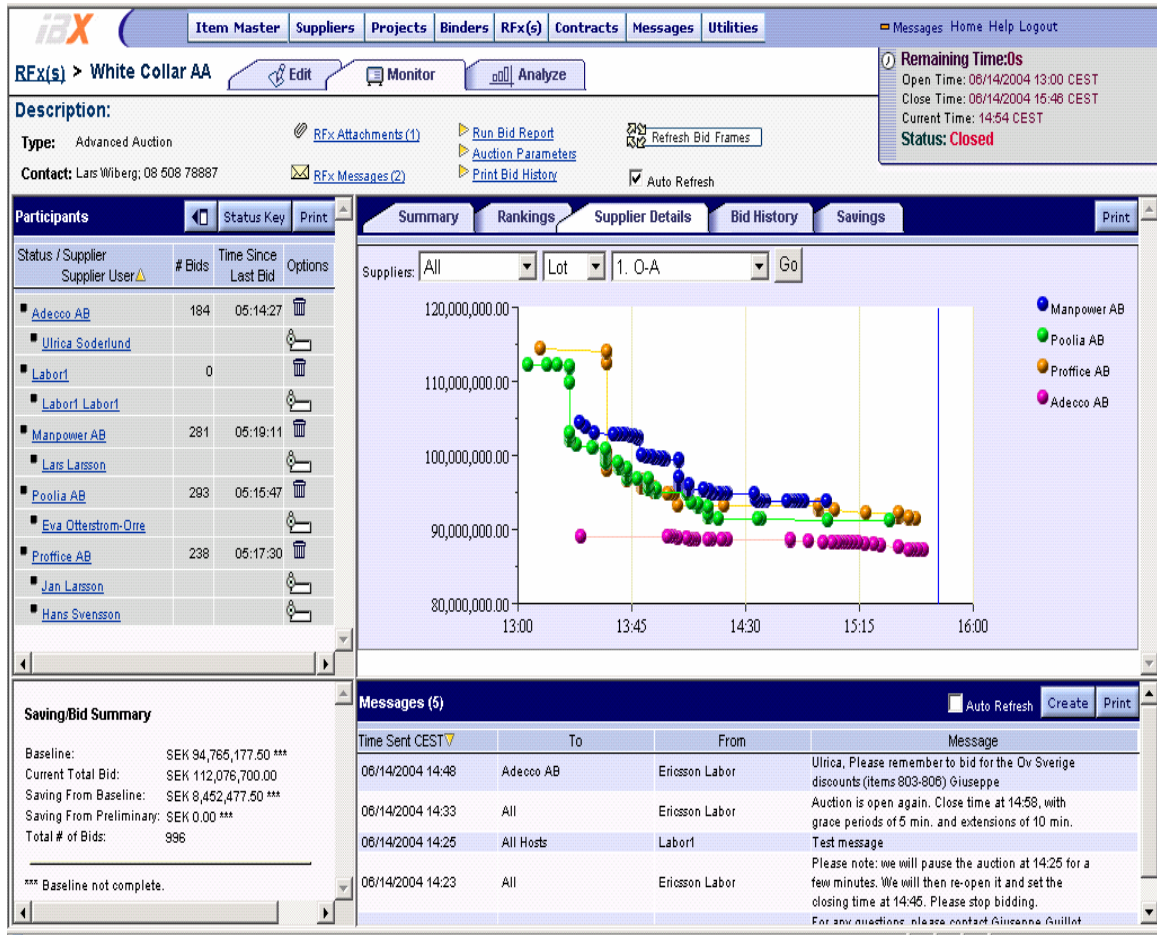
iBX

Item Master | Suppliers | Projects | Binders | RFx(s) | Contracts | Messages | Utilities

Messages Home Help Logout

RFx(s) > White Collar AA

Edit | Monitor | Analyze

Remaining Time:0s
Open Time: 06/14/2004 13:00 CEST
Close Time: 06/14/2004 15:46 CEST
Current Time: 14:54 CEST
Status: Closed

Description:

Type: Advanced Auction

Contact: Lars Wiberg; 08 508 78887

RFx Attachments (1)

RFx Messages (2)

Run Bid Report
Auction Parameters
Print Bid History

Refresh Bid Frames

Auto Refresh

Participants | Status Key | Print

| Status / Supplier Supplier User | # Bids | Time Since Last Bid | Options |
|---|---|---|---|
| Adecco AB | 184 | 05:14:27 | |
| Ulrica Soderlund | | | |
| Labor1 | 0 | | |
| Labor1 Labor1 | | | |
| Manpower AB | 281 | 05:19:11 | |
| Lars Larsson | | | |
| Poolia AB | 293 | 05:15:47 | |
| Eva Otterstrom-Orre | | | |
| Proffice AB | 238 | 05:17:30 | |
| Jan Larsson | | | |
| Hans Svensson | | | |

Summary | Rankings | Supplier Details | Bid History | Savings | Print

Suppliers: All | Lot | 1. O-A | Go

120,000,000.00
110,000,000.00
100,000,000.00
90,000,000.00
80,000,000.00

13:00 13:45 14:30 15:15 16:00

Manpower AB
Poolia AB
Proffice AB
Adecco AB

Saving/Bid Summary

Baseline: SEK 94,765,177.50 ***
Current Total Bid: SEK 112,076,700.00
Saving From Baseline: SEK 8,452,477.50 ***
Saving From Preliminary: SEK 0.00 ***
Total # of Bids: 996

*** Baseline not complete.

Messages (5)

Auto Refresh | Create | Print

| Time Sent CEST | To | From | Message |
|---|---|---|---|
| 06/14/2004 14:48 | Adecco AB | Ericsson Labor | Ulrica, Please remember to bid for the Ov Sverige discounts (items 803-806) Giuseppe |
| 06/14/2004 14:33 | All | Ericsson Labor | Auction is open again. Close time at 14:58, with grace periods of 5 min. and extensions of 10 min. |
| 06/14/2004 14:25 | All Hosts | Labor1 | Test message |
| 06/14/2004 14:23 | All | Ericsson Labor | Please note: we will pause the auction at 14:25 for a few minutes. We will then re-open it and set the closing time at 14:45. Please stop bidding. |
| | | | For any questions, please contact Giuseppe Guillot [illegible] |